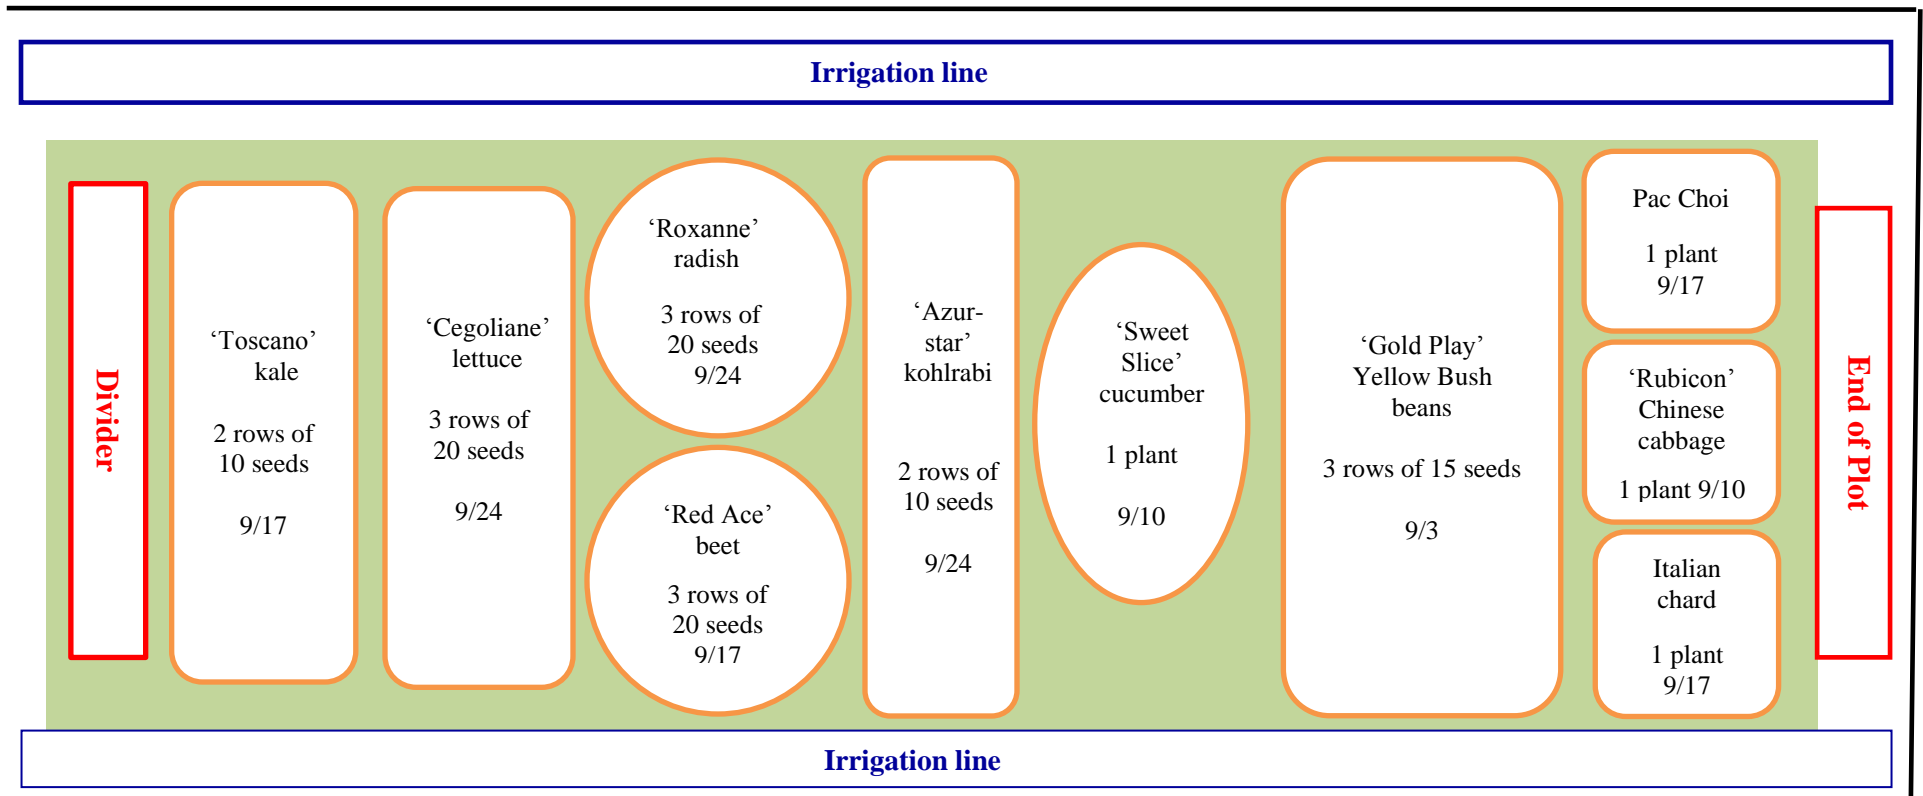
Irrigation line

Divider

‘Toscano’ kale

2 rows of 10 seeds

9/17

‘Cegoliane’ lettuce

3 rows of 20 seeds

9/24

‘Roxanne’ radish

3 rows of 20 seeds 9/24

‘Red Ace’ beet

3 rows of 20 seeds 9/17

‘Azur-star’ kohlrabi

2 rows of 10 seeds

9/24

‘Sweet Slice’ cucumber

1 plant

9/10

‘Gold Play’ Yellow Bush beans

3 rows of 15 seeds

9/3

Pac Choi

1 plant 9/17

‘Rubicon’ Chinese cabbage

1 plant 9/10

Italian chard

1 plant 9/17

End of Plot

Irrigation line